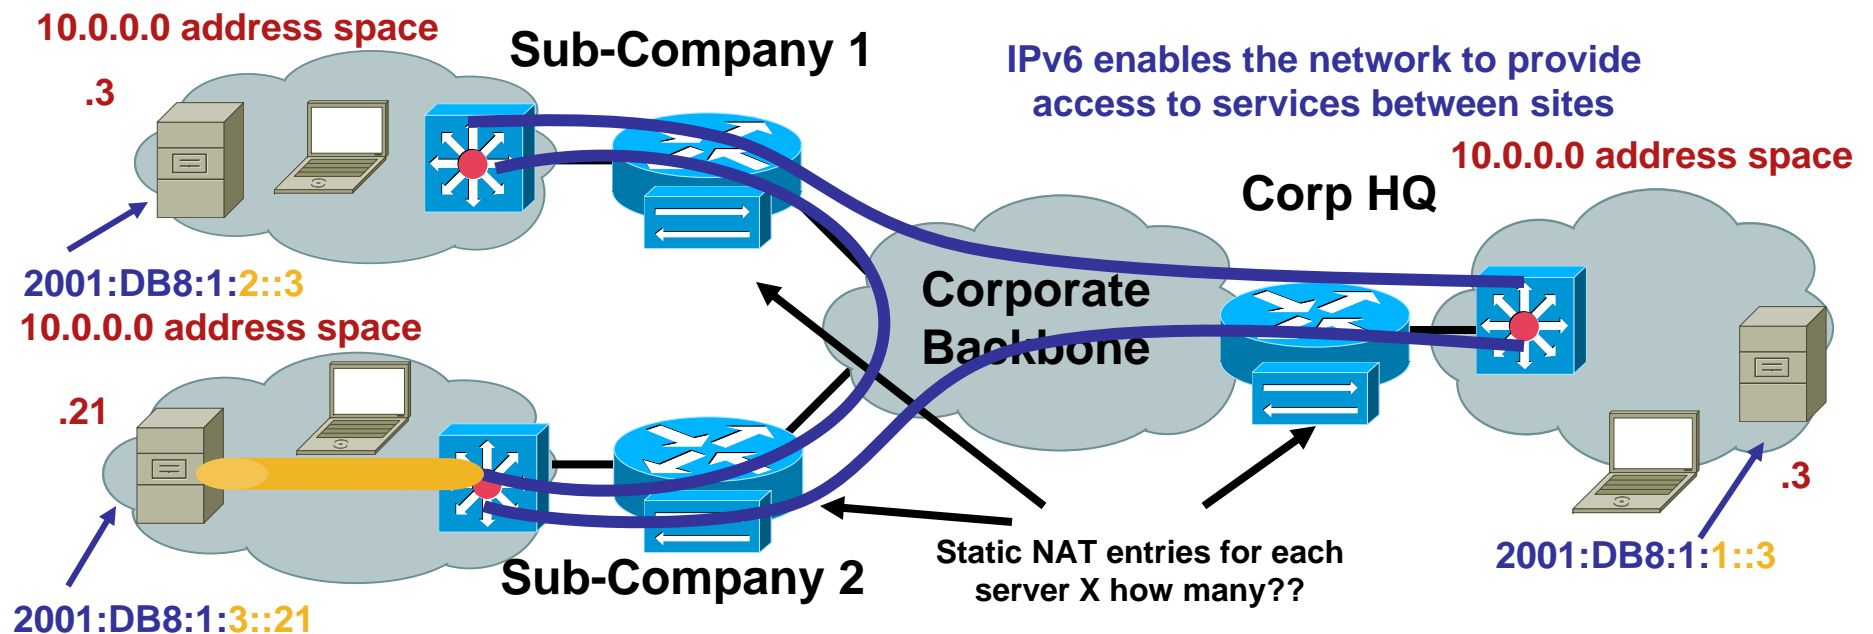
10.0.0.0 address space

.3

Sub-Company 1

IPv6 enables the network to provide access to services between sites

10.0.0.0 address space

Corp HQ

2001:DB8:1:2::3

10.0.0.0 address space

Corporate Backbone

.21

.3

Static NAT entries for each server X how many??

Sub-Company 2

2001:DB8:1:1::3

2001:DB8:1:3::21